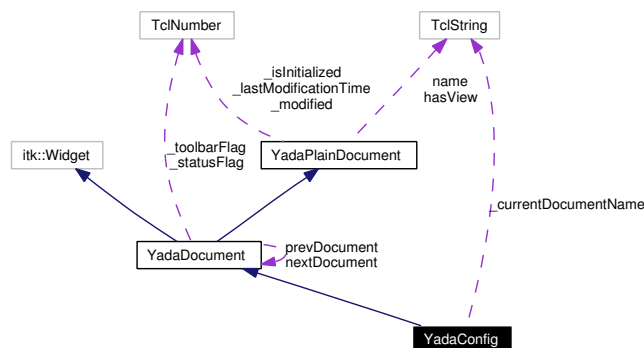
TclNumber

TclString

_isInitialized
_lastModificationTime
_modified

name
hasView

itk::Widget

_toolbarFlag
_statusFlag

YadaPlainDocument

_currentDocumentName

YadaDocument

prevDocument
nextDocument

YadaConfig